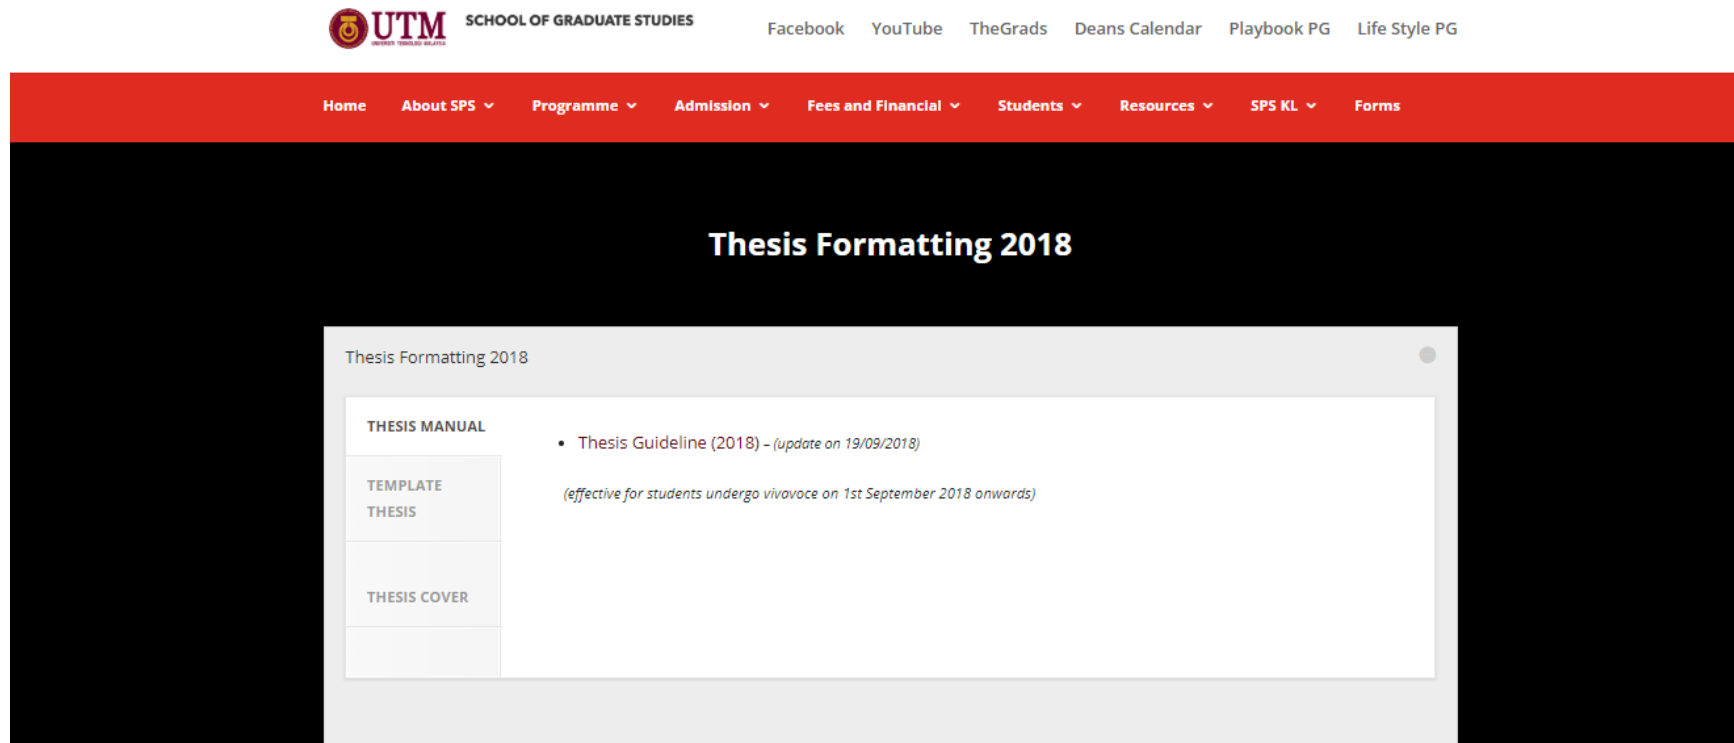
UTM UNIVERSITI TEKNOLOGI MALAYSIA SCHOOL OF GRADUATE STUDIES

Facebook YouTube TheGrads Deans Calendar Playbook PG Life Style PG

Home About SPS Programme Admission Fees and Financial Students Resources SPS KL Forms

Thesis Formatting 2018

Thesis Formatting 2018

THESIS MANUAL

TEMPLATE THESIS

THESIS COVER

• Thesis Guideline (2018) – (update on 19/09/2018)

(effective for students undergo vivavoce on 1st September 2018 onwards)